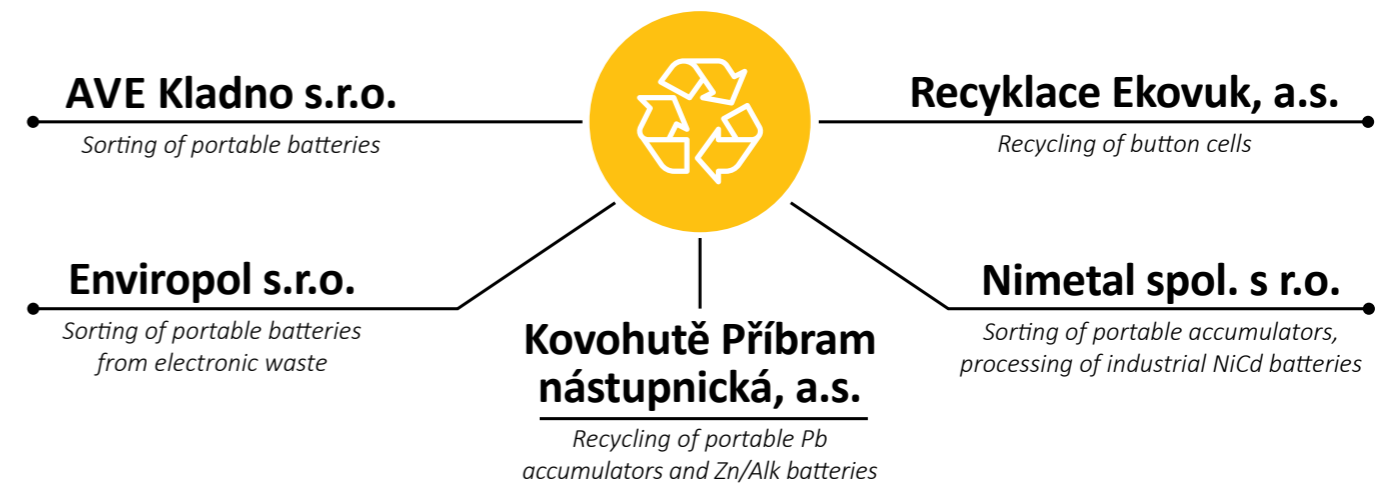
AVE Kladno s.r.o.
Sorting of portable batteries

Recyklace Ekovuk, a.s.
Recycling of button cells

Enviropol s.r.o.
Sorting of portable batteries from electronic waste

Kovohutě Příbram nástupnická, a.s.
Recycling of portable Pb accumulators and Zn/Alk batteries

Nimetal spol. s r.o.
Sorting of portable accumulators, processing of industrial NiCd batteries